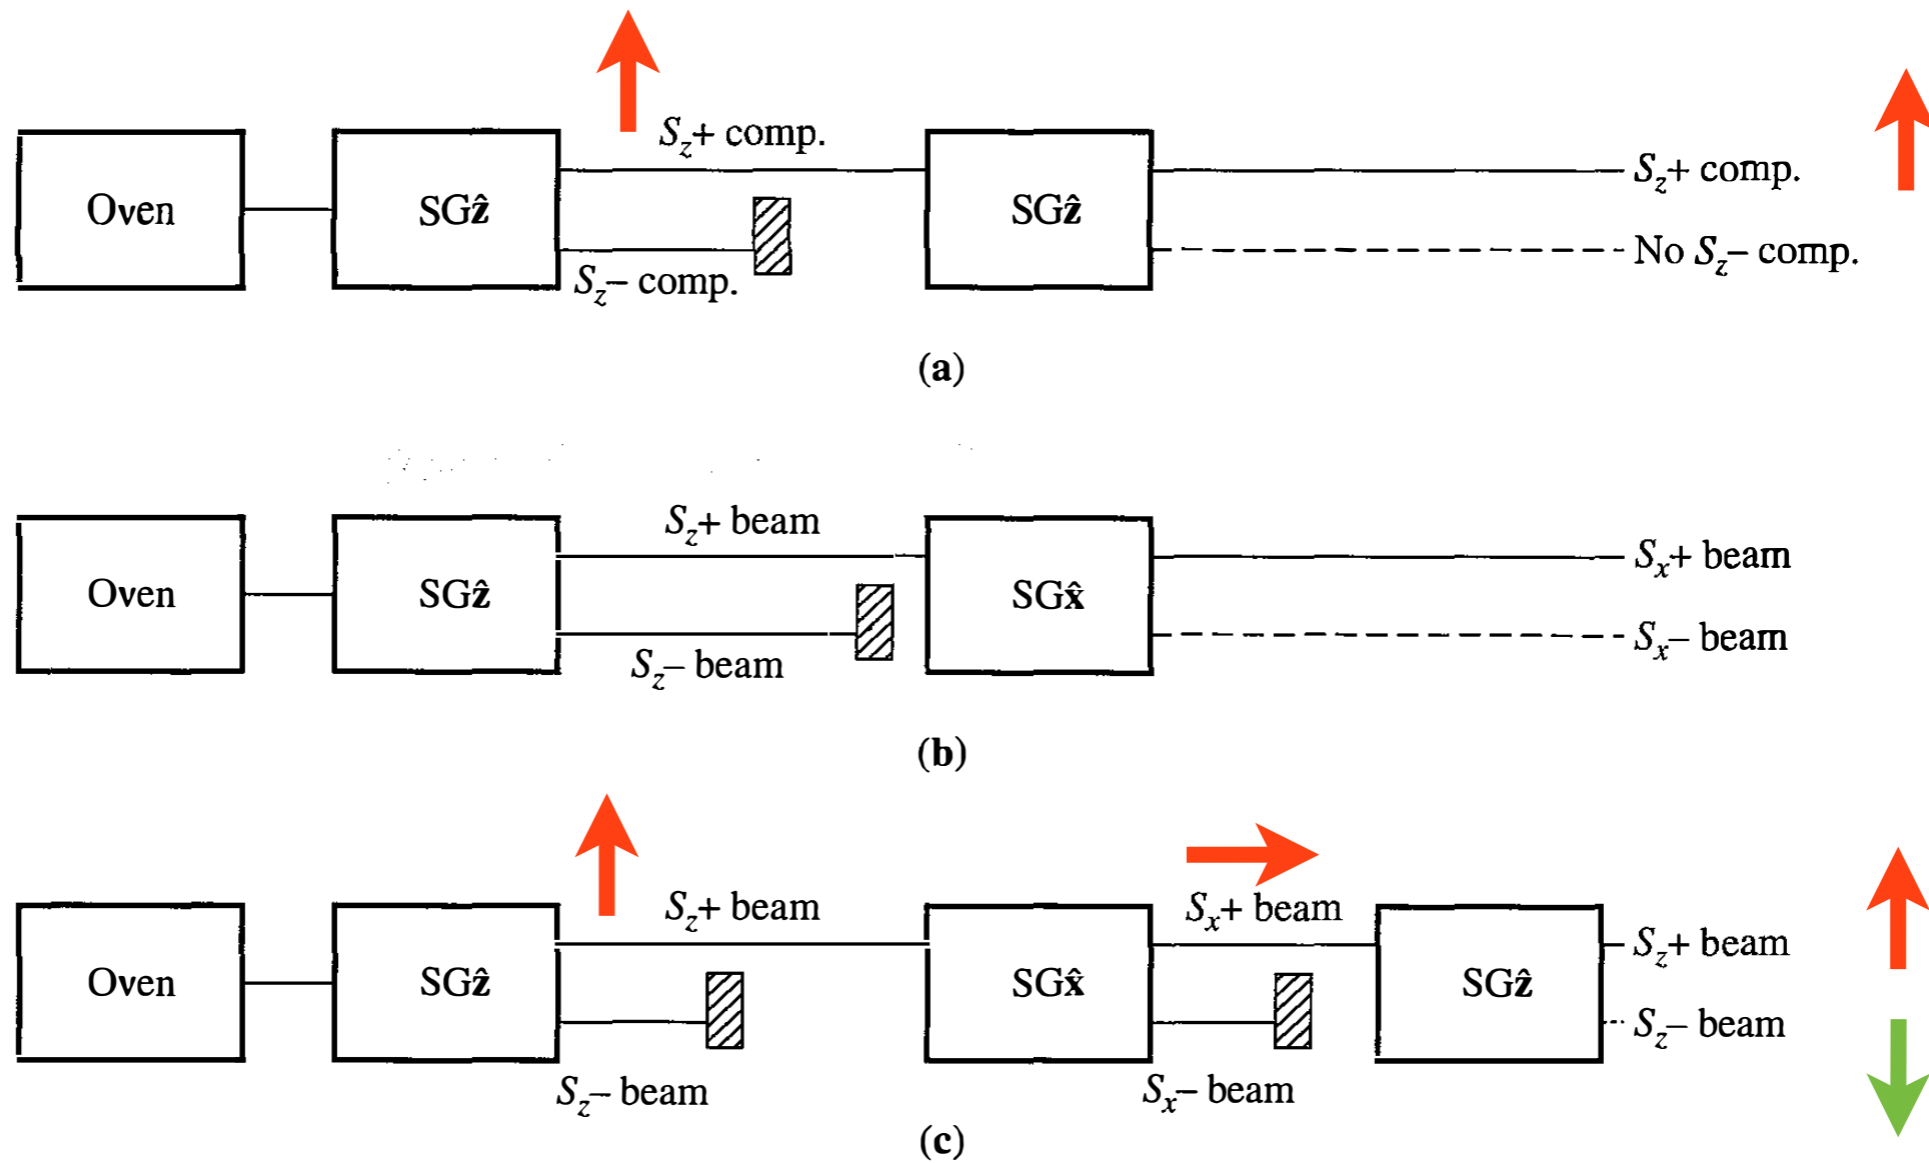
Oven

SG$\hat{\mathbf{z}}$

$S_z$+ comp.

$S_z$– comp.

SG$\hat{\mathbf{z}}$

$S_z$+ comp.

No $S_z$– comp.

(a)

Oven

SG$\hat{\mathbf{z}}$

$S_z$+ beam

$S_z$– beam

SG$\hat{\mathbf{x}}$

$S_x$+ beam

$S_x$– beam

(b)

Oven

SG$\hat{\mathbf{z}}$

$S_z$+ beam

$S_z$– beam

SG$\hat{\mathbf{x}}$

$S_x$+ beam

$S_x$– beam

SG$\hat{\mathbf{z}}$

$S_z$+ beam

$S_z$– beam

(c)